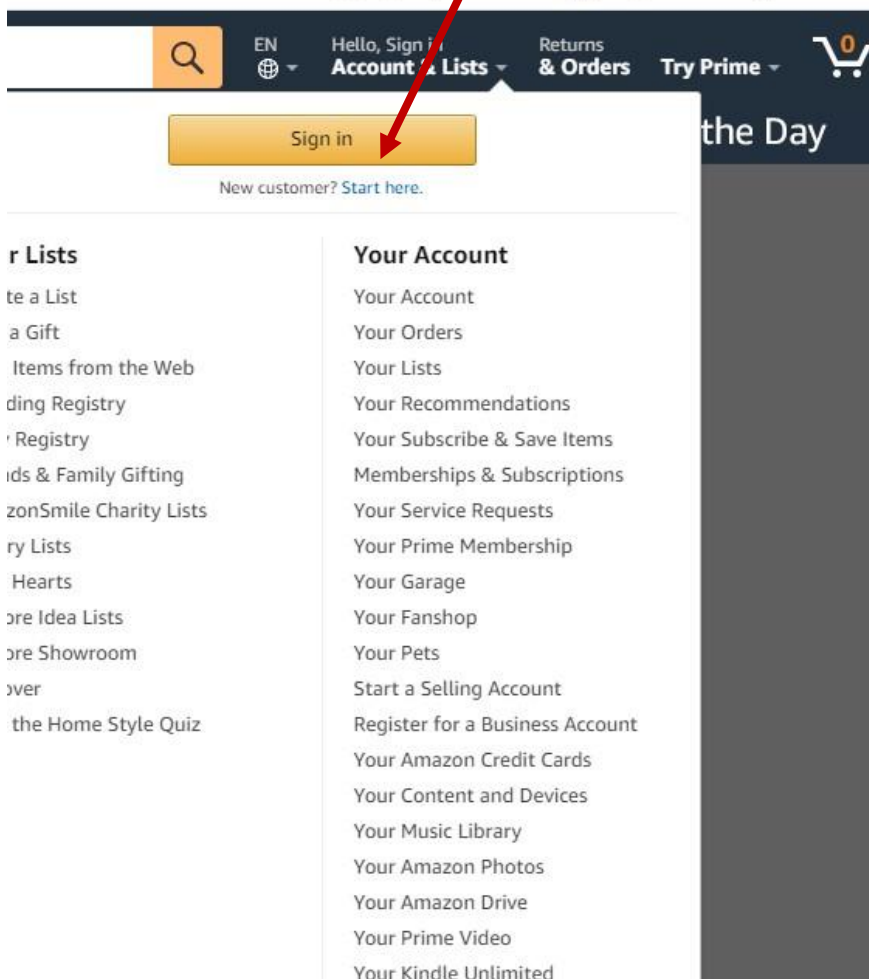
EN

Hello, Sign in
Account & Lists

Returns
& Orders

Try Prime

0

the Day

Sign in

New customer? Start here.

r Lists

te a List
a Gift
Items from the Web
ding Registry
Registry
ıds & Family Gifting
zonSmile Charity Lists
ry Lists
Hearts
ore Idea Lists
ore Showroom
over
the Home Style Quiz

Your Account

Your Account
Your Orders
Your Lists
Your Recommendations
Your Subscribe & Save Items
Memberships & Subscriptions
Your Service Requests
Your Prime Membership
Your Garage
Your Fanshop
Your Pets
Start a Selling Account
Register for a Business Account
Your Amazon Credit Cards
Your Content and Devices
Your Music Library
Your Amazon Photos
Your Amazon Drive
Your Prime Video
Your Kindle Unlimited